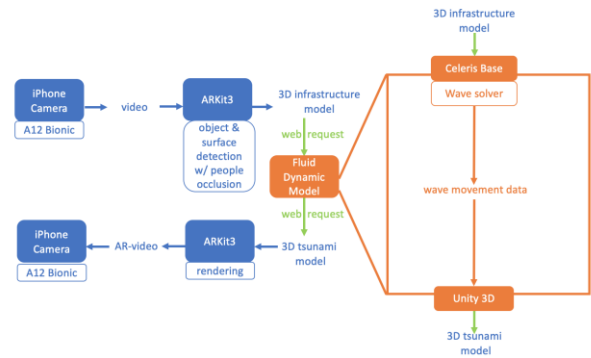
3D infrastructure model

iPhone Camera

A12 Bionic

video

ARKit3

object & surface detection w/ people occlusion

3D infrastructure model

web request

Fluid Dynamic Model

web request

Celeris Base

Wave solver

wave movement data

iPhone Camera

A12 Bionic

AR-video

ARKit3

rendering

3D tsunami model

Unity 3D

3D tsunami model